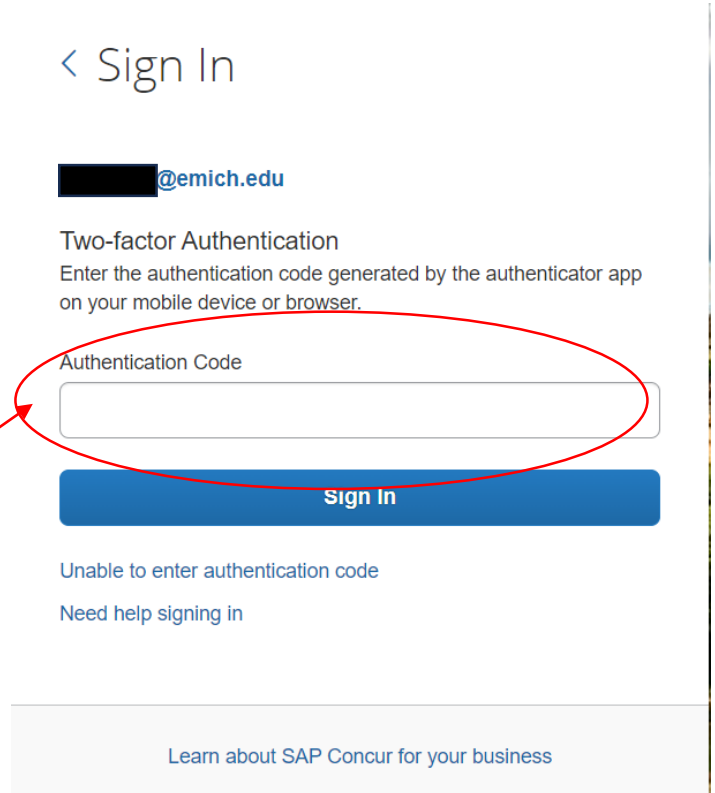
< Sign In

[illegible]@emich.edu

Two-factor Authentication
Enter the authentication code generated by the authenticator app on your mobile device or browser.

Authentication Code

Sign In

Unable to enter authentication code

Need help signing in

Learn about SAP Concur for your business